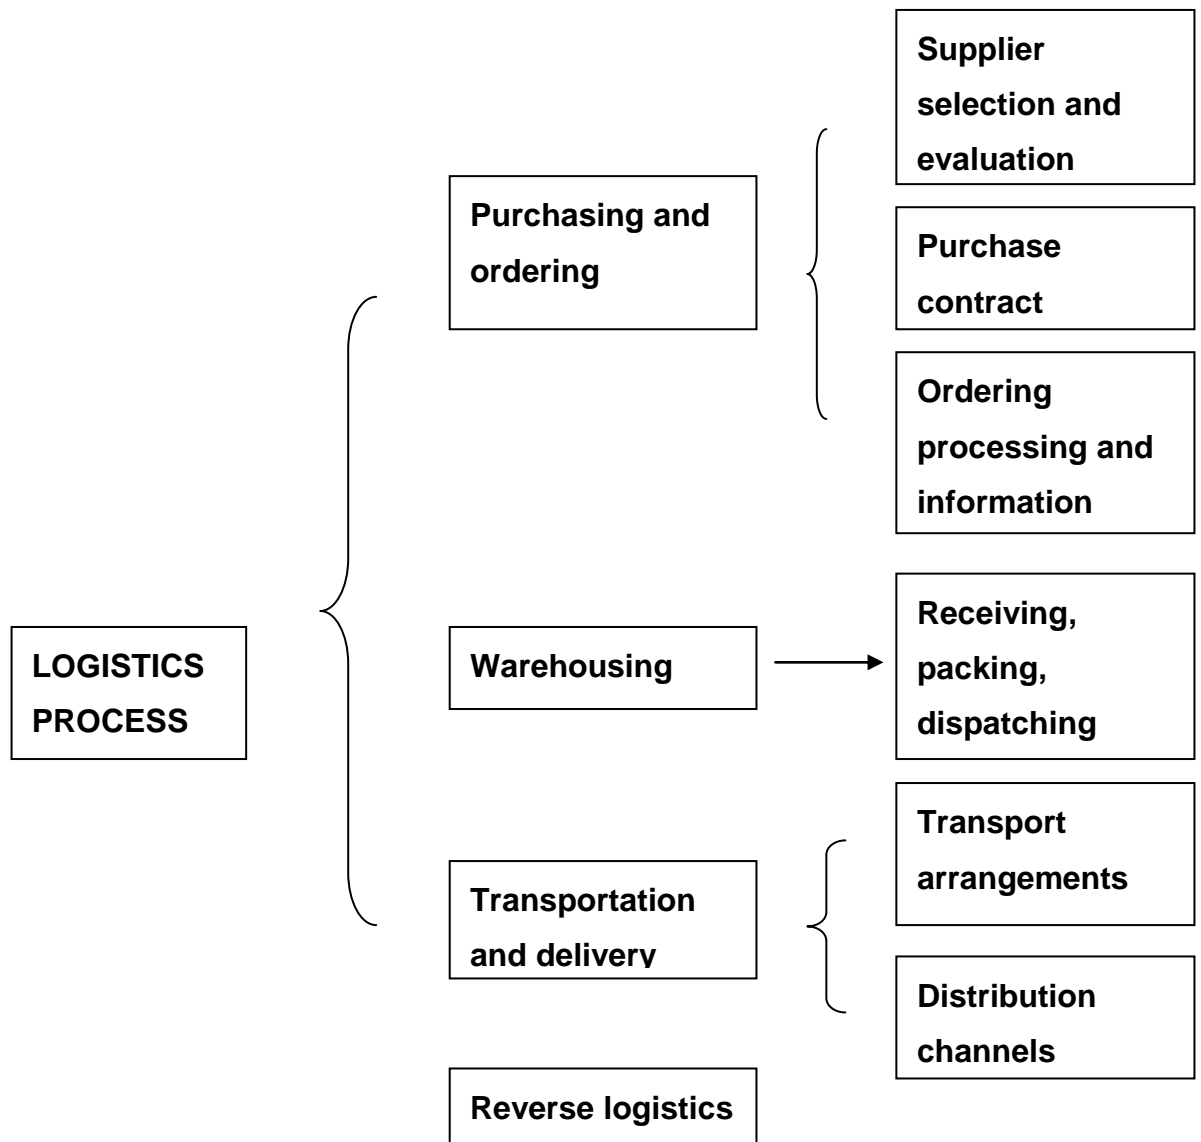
LOGISTICS PROCESS

Purchasing and ordering

Supplier selection and evaluation

Purchase contract

Ordering processing and information

Warehousing

Receiving, packing, dispatching

Transportation and delivery

Transport arrangements

Distribution channels

Reverse logistics